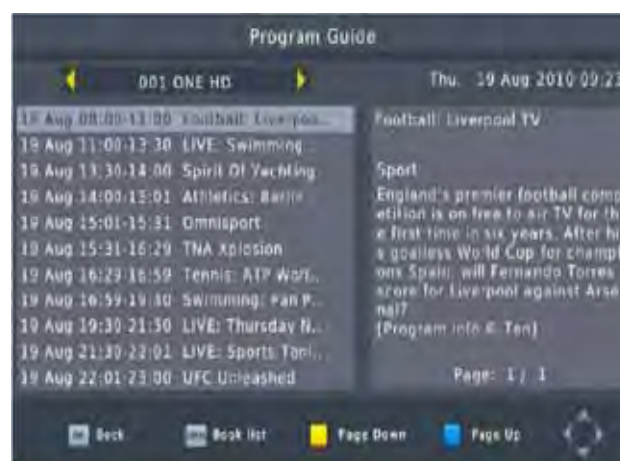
Program Guide

001 ONE HD

Thu. 19 Aug 2010 09:23

19 Aug 08:00-13:00 Football: Liverpoo...
19 Aug 11:00-13:30 LIVE: Swimming
19 Aug 13:30-14:00 Spirit Of Yachting
19 Aug 14:00-15:01 Athletics: Berlin
19 Aug 15:01-15:31 Omnisport
19 Aug 15:31-16:29 TNA Xplosion
19 Aug 16:29-16:59 Tennis: ATP Worl...
19 Aug 16:59-19:30 Swimming: Pan P...
19 Aug 19:30-21:30 LIVE: Thursday N...
19 Aug 21:30-22:01 LIVE: Sports Toni...
19 Aug 22:01-23:00 UFC Unleashed

Football: Liverpool TV

Sport
England's premier football competition is on free to air TV for the first time in six years. After his goalless World Cup for champions Spain, will Fernando Torres score for Liverpool against Arsenal?
[Program info © Ten]

Page: 1 / 1

Back Book list Page Down Page Up